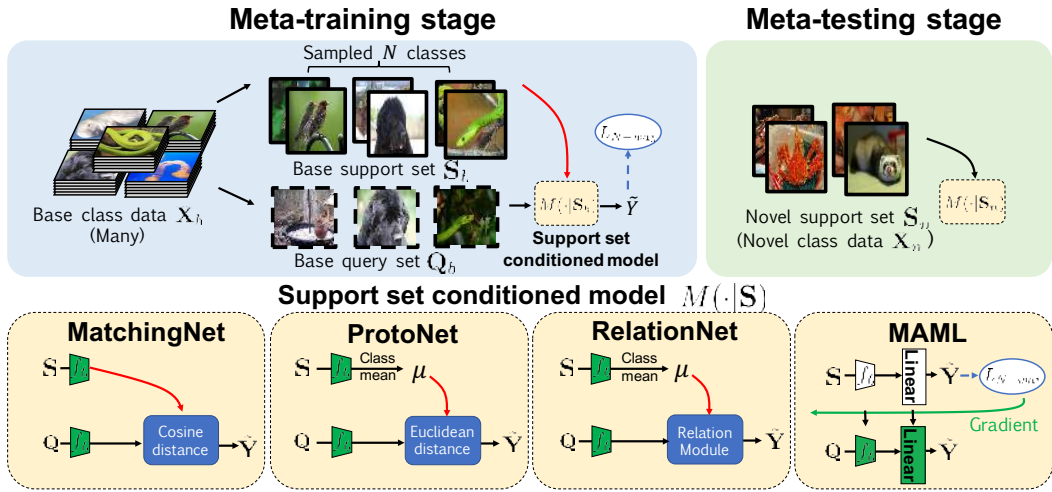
Meta-training stage

Meta-testing stage

Sampled $N$ classes

Base class data $\mathbf{X}_b$ (Many)

Base support set $\mathbf{S}_b$

$L_{N-way}$

Base query set $\mathbf{Q}_b$

$M(\cdot|\mathbf{S}_b)$

$\tilde{Y}$

Support set conditioned model

Novel support set $\mathbf{S}_n$ (Novel class data $\mathbf{X}_n$)

$M(\cdot|\mathbf{S}_n)$

Support set conditioned model $M(\cdot|\mathbf{S})$

MatchingNet

$\mathbf{S}$ $f_\theta$

$\mathbf{Q}$ $f_\theta$

Cosine distance

$\tilde{\mathbf{Y}}$

ProtoNet

$\mathbf{S}$ $f_\theta$ Class mean $\mu$

$\mathbf{Q}$ $f_\theta$

Euclidean distance

$\tilde{\mathbf{Y}}$

RelationNet

$\mathbf{S}$ $f_\theta$ Class mean $\mu$

$\mathbf{Q}$ $f_\theta$

Relation Module

$\tilde{\mathbf{Y}}$

MAML

$\mathbf{S}$ $f_\theta$ Linear $\tilde{\mathbf{Y}}$ $L_{N-way}$

Gradient

$\mathbf{Q}$ $f_\theta$ Linear $\tilde{\mathbf{Y}}$